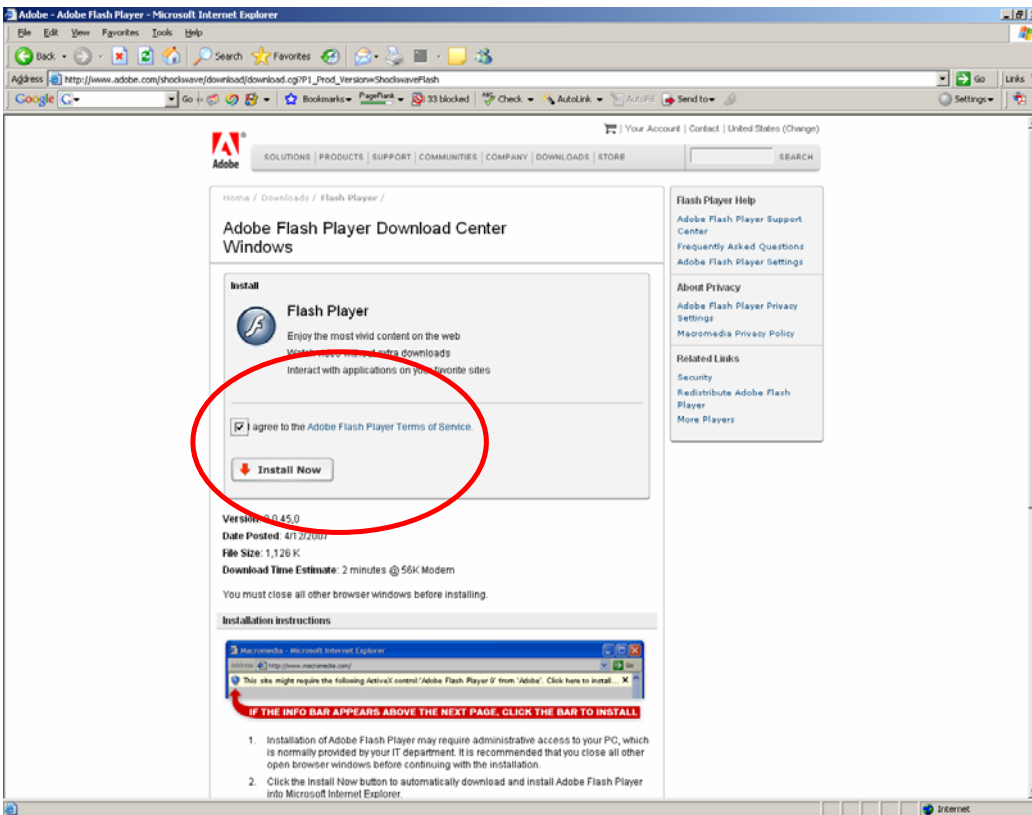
Adobe - Adobe Flash Player - Microsoft Internet Explorer

File Edit View Favorites Tools Help

Back Search Favorites

Address http://www.adobe.com/shockwave/download/download.cgi?P1_Prod_Version=ShockwaveFlash Go Links

Google G- Go Bookmarks PageRank 33 blocked Check AutoLink AutoFill Send to Settings

Your Account | Contact | United States (Change)

Adobe

SOLUTIONS | PRODUCTS | SUPPORT | COMMUNITIES | COMPANY | DOWNLOADS | STORE SEARCH

Home / Downloads / Flash Player /

Adobe Flash Player Download Center Windows

Install

Flash Player

Enjoy the most vivid content on the web
Watch video without extra downloads
Interact with applications on your favorite sites

I agree to the Adobe Flash Player Terms of Service.

Install Now

Version: 9.0.45.0
Date Posted: 4/12/2007
File Size: 1,126 K
Download Time Estimate: 2 minutes @ 56K Modem

You must close all other browser windows before installing.

Installation instructions

Macromedia - Microsoft Internet Explorer

Address http://www.macromedia.com/ Go

This site might require the following ActiveX control: 'Adobe Flash Player 9' from 'Adobe'. Click here to install...

IF THE INFO BAR APPEARS ABOVE THE NEXT PAGE, CLICK THE BAR TO INSTALL

1. Installation of Adobe Flash Player may require administrative access to your PC, which is normally provided by your IT department. It is recommended that you close all other open browser windows before continuing with the installation.

2. Click the Install Now button to automatically download and install Adobe Flash Player into Microsoft Internet Explorer.

Flash Player Help

Adobe Flash Player Support Center
Frequently Asked Questions
Adobe Flash Player Settings

About Privacy

Adobe Flash Player Privacy Settings
Macromedia Privacy Policy

Related Links

Security
Redistribute Adobe Flash Player
More Players

Internet